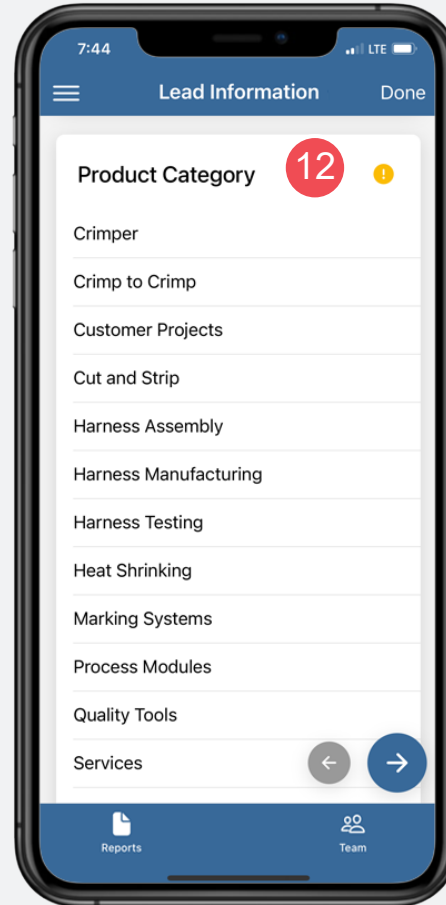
7:44
LTE

Lead Information
Done

Product Category
12

Crimper
Crimp to Crimp
Customer Projects
Cut and Strip
Harness Assembly
Harness Manufacturing
Harness Testing
Heat Shrinking
Marking Systems
Process Modules
Quality Tools
Services

Reports
Team